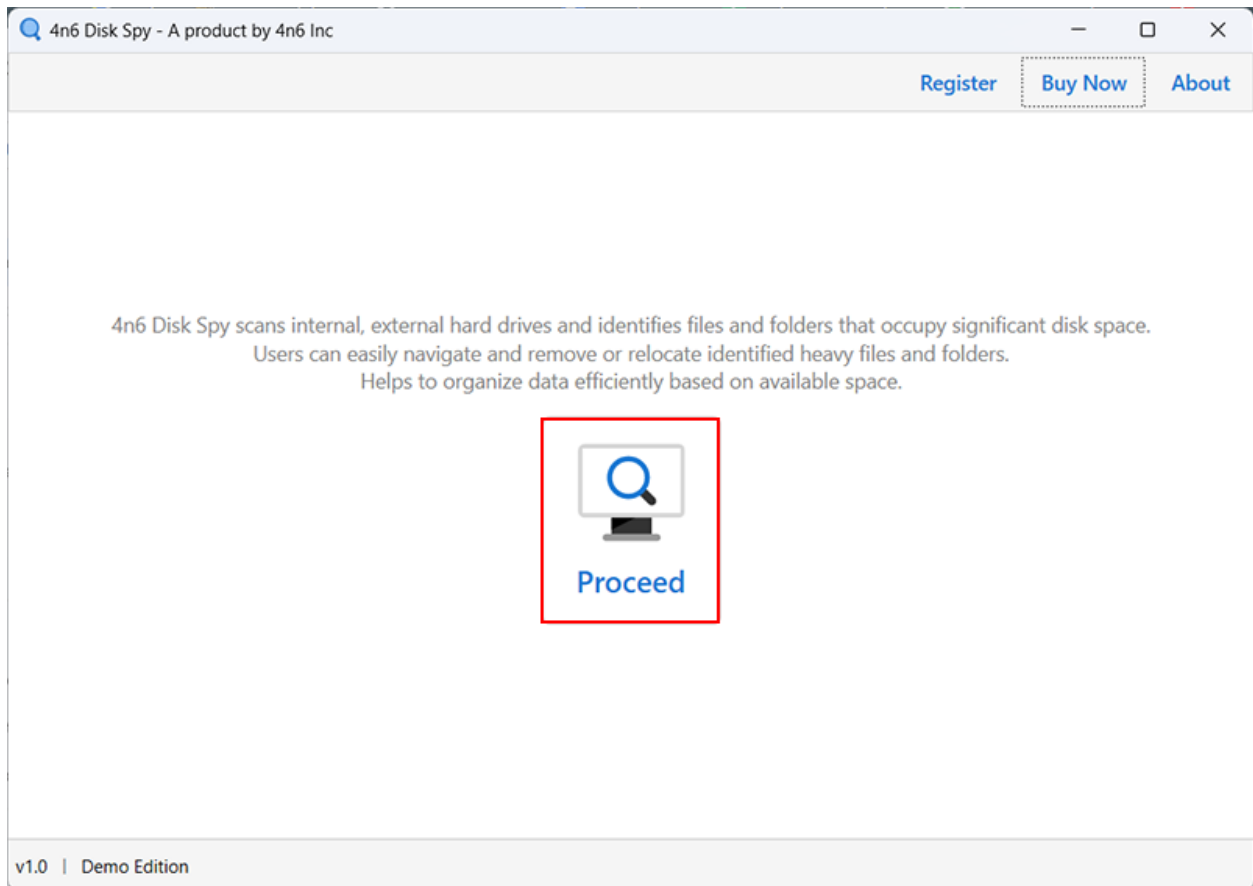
4n6 Disk Spy - A product by 4n6 Inc

Register Buy Now About

4n6 Disk Spy scans internal, external hard drives and identifies files and folders that occupy significant disk space.
Users can easily navigate and remove or relocate identified heavy files and folders.
Helps to organize data efficiently based on available space.

Proceed

v1.0 | Demo Edition